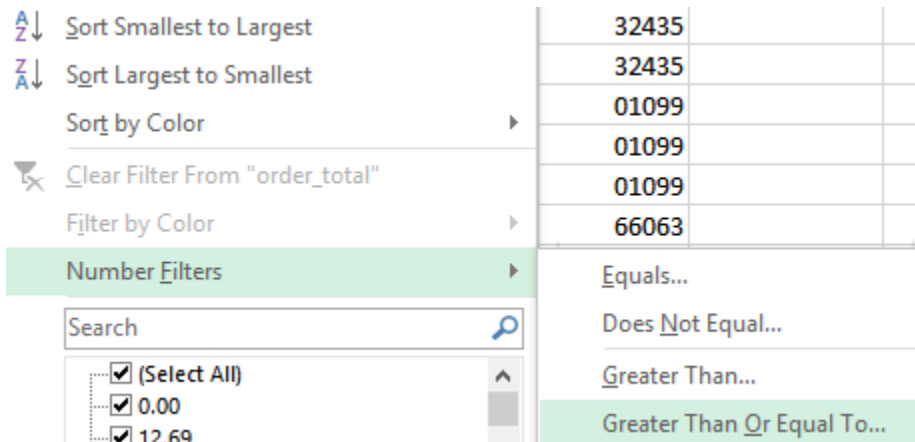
A Z ↓ Sort Smallest to Largest
Z A ↓ Sort Largest to Smallest
Sort by Color
Clear Filter From "order_total"
Filter by Color
Number Filters
Search
(Select All)
0.00
12.69

32435
32435
01099
01099
01099
66063

Equals...
Does Not Equal...
Greater Than...
Greater Than Or Equal To...